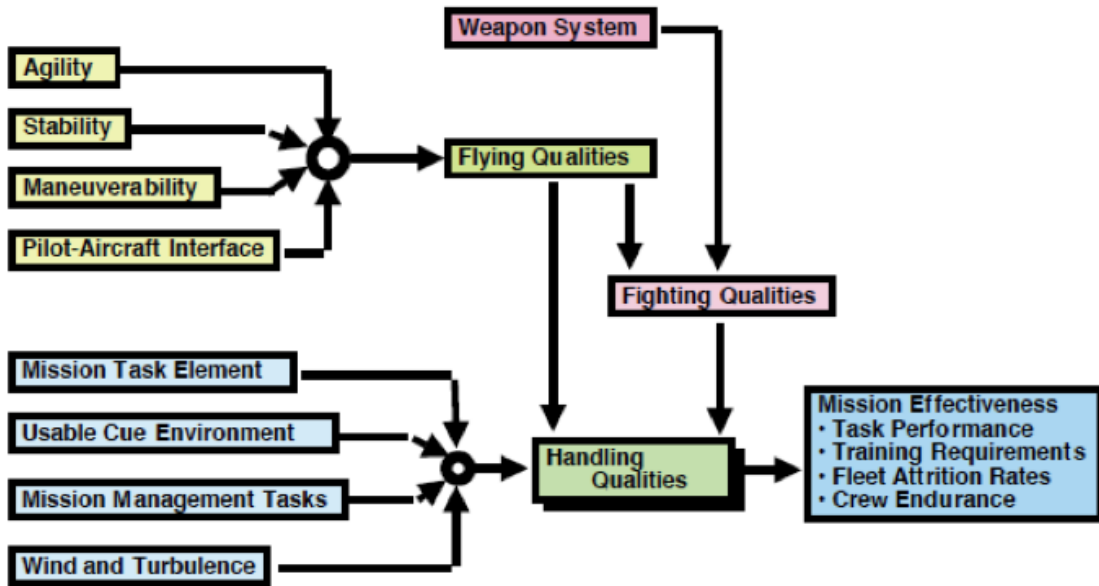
Weapon System

Agility

Stability

Maneuverability

Pilot-Aircraft Interface

Flying Qualities

Fighting Qualities

Mission Task Element

Usable Cue Environment

Mission Management Tasks

Wind and Turbulence

Handling Qualities

Mission Effectiveness
• Task Performance
• Training Requirements
• Fleet Attrition Rates
• Crew Endurance